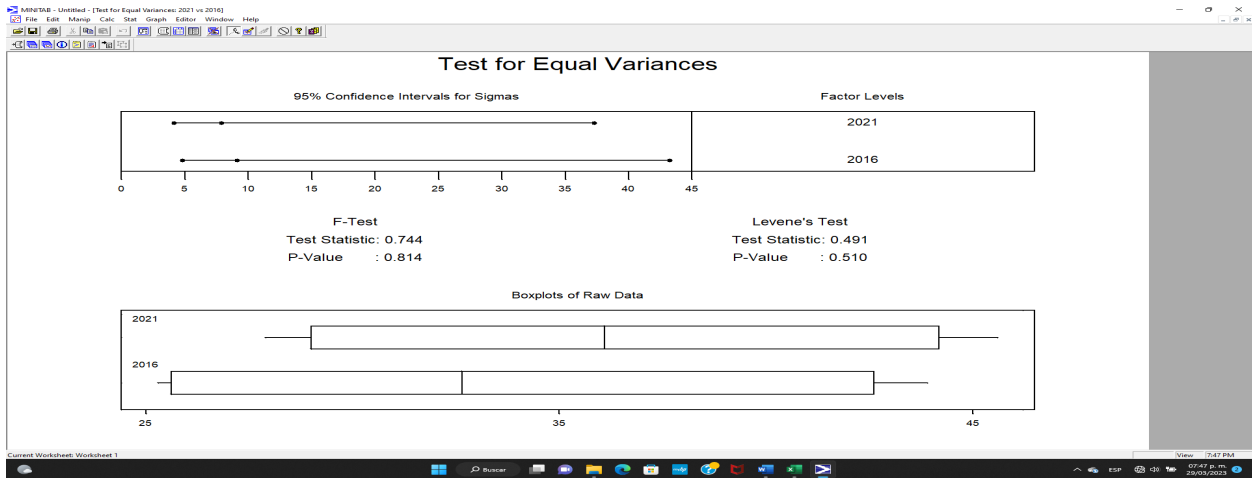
MINITAB - Untitled - [Test for Equal Variances: 2021 vs 2016]
File Edit Manip Calc Stat Graph Editor Window Help

Test for Equal Variances

95% Confidence Intervals for Sigmas

Factor Levels

2021

2016

0 5 10 15 20 25 30 35 40 45

F-Test
Test Statistic: 0.744
P-Value : 0.814

Levene's Test
Test Statistic: 0.491
P-Value : 0.510

Boxplots of Raw Data

2021

2016

25 35 45

Current Worksheet: Worksheet 1

View 7:47 PM

Buscar

ESP 07:47 p. m. 29/03/2023